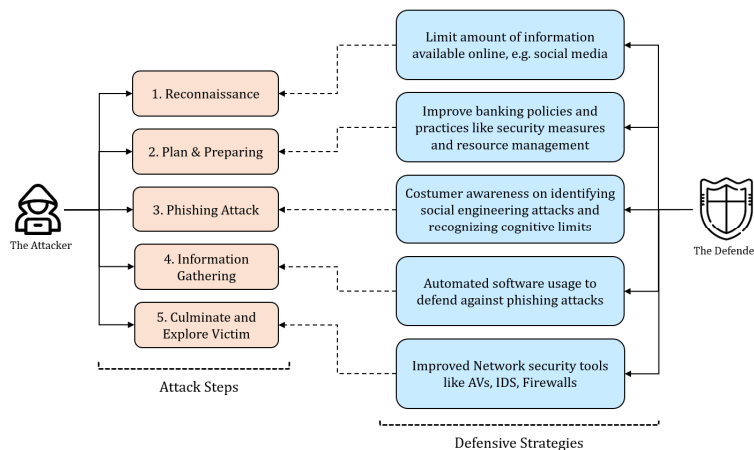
The Attacker

1. Reconnaissance

2. Plan & Preparing

3. Phishing Attack

4. Information Gathering

5. Culminate and Explore Victim

Attack Steps

Limit amount of information available online, e.g. social media

Improve banking policies and practices like security measures and resource management

Costumer awareness on identifying social engineering attacks and recognizing cognitive limits

Automated software usage to defend against phishing attacks

Improved Network security tools like AVs, IDS, Firewalls

Defensive Strategies

The Defende